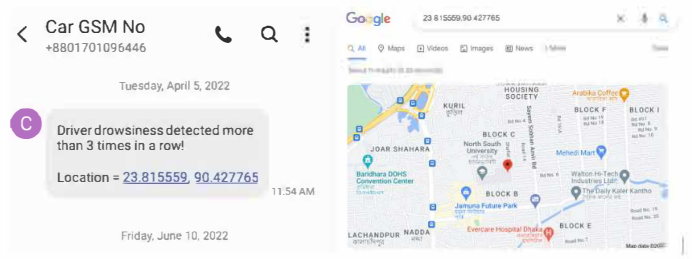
Car GSM No
+8801701096446

Tuesday, April 5, 2022

C

Driver drowsiness detected more than 3 times in a row!

Location = 23.815559, 90.427765

11:54 AM

Friday, June 10, 2022

Google

23.815559,90.427765

All Maps Videos Images News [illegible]

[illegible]

KURIL
HOUSING SOCIETY
Arabika Coffee
BLOCK I
BLOCK C
North South University
JOAR SHAHARA
Mehedi Mart
Baridhara DOHS Convention Center
BLOCK B
Walton Hi-Tech Industries Ltd
The Daily Kaler Kantho
Jamuna Future Park
LACHANDPUR
NADDA
Evercare Hospital Dhaka
BLOCK E
Map data ©2022